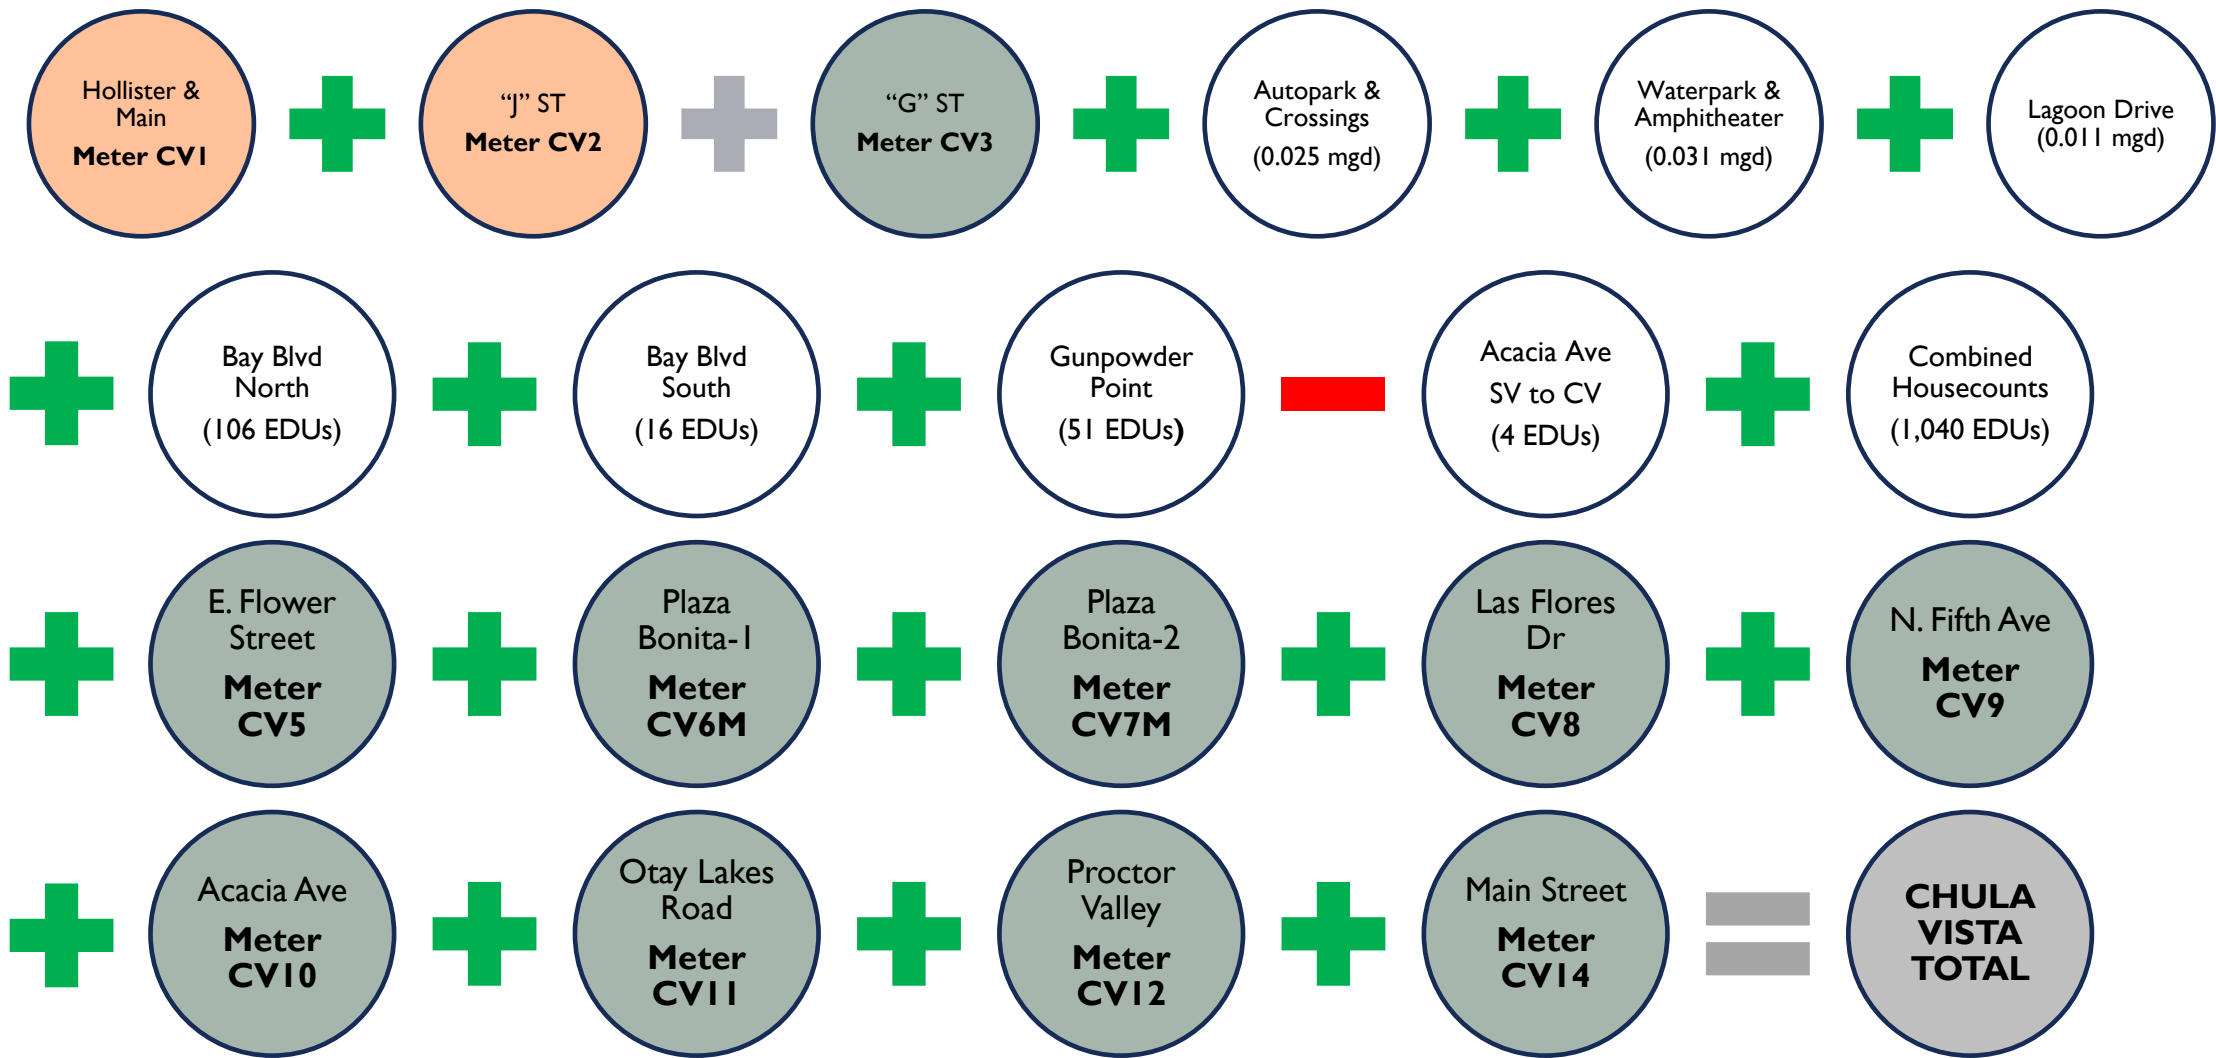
Hollister & Main
Meter CV1

"J" ST
Meter CV2

"G" ST
Meter CV3

Autopark & Crossings
(0.025 mgd)

Waterpark & Amphitheater
(0.031 mgd)

Lagoon Drive
(0.011 mgd)

Bay Blvd North
(106 EDUs)

Bay Blvd South
(16 EDUs)

Gunpowder Point
(51 EDUs)

Acacia Ave
SV to CV
(4 EDUs)

Combined Housecounts
(1,040 EDUs)

E. Flower Street
Meter CV5

Plaza Bonita-1
Meter CV6M

Plaza Bonita-2
Meter CV7M

Las Flores Dr
Meter CV8

N. Fifth Ave
Meter CV9

Acacia Ave
Meter CV10

Otay Lakes Road
Meter CV11

Proctor Valley
Meter CV12

Main Street
Meter CV14

CHULA VISTA TOTAL